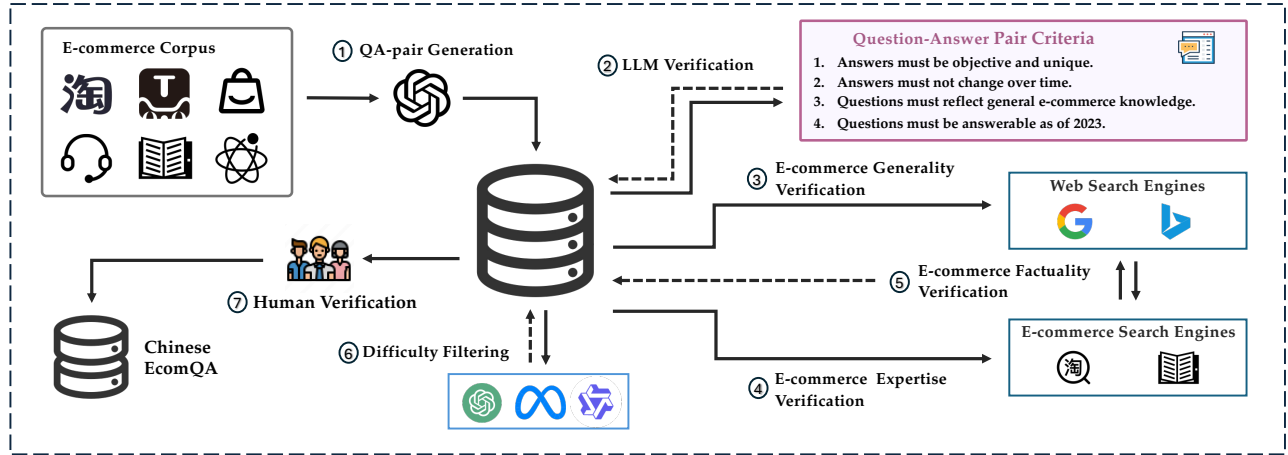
E-commerce Corpus

淘

T

① QA-pair Generation

② LLM Verification

Question-Answer Pair Criteria

1. Answers must be objective and unique.
2. Answers must not change over time.
3. Questions must reflect general e-commerce knowledge.
4. Questions must be answerable as of 2023.

③ E-commerce Generality Verification

Web Search Engines

⑤ E-commerce Factuality Verification

E-commerce Search Engines

淘

④ E-commerce Expertise Verification

⑦ Human Verification

⑥ Difficulty Filtering

Chinese EcomQA